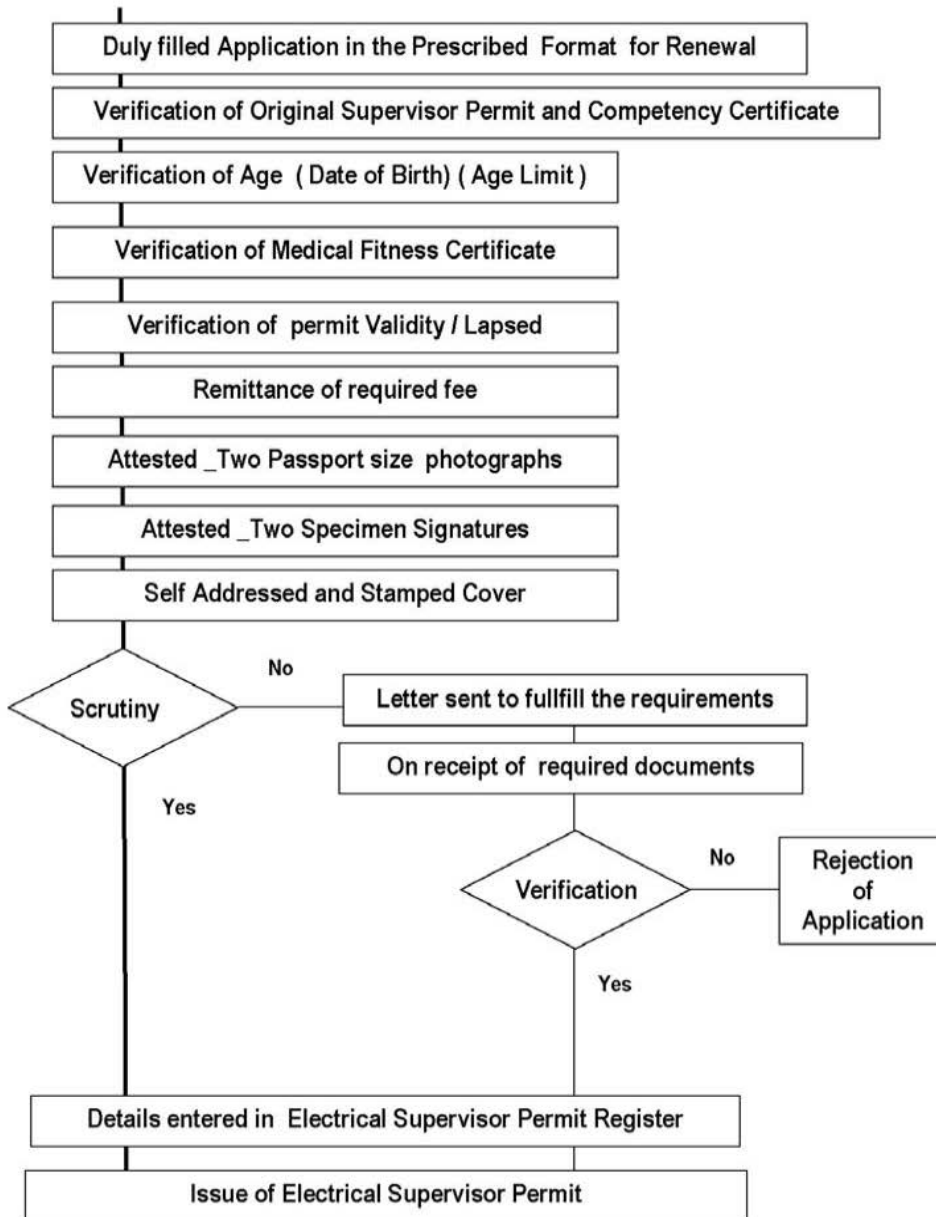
Duly filled Application in the Prescribed Format for Renewal

Verification of Original Supervisor Permit and Competency Certificate

Verification of Age ( Date of Birth) ( Age Limit )

Verification of Medical Fitness Certificate

Verification of permit Validity / Lapsed

Remittance of required fee

Attested _Two Passport size photographs

Attested _Two Specimen Signatures

Self Addressed and Stamped Cover

Scrutiny

No

Letter sent to fullfill the requirements

On receipt of required documents

Yes

Verification

No

Rejection of Application

Yes

Details entered in Electrical Supervisor Permit Register

Issue of Electrical Supervisor Permit